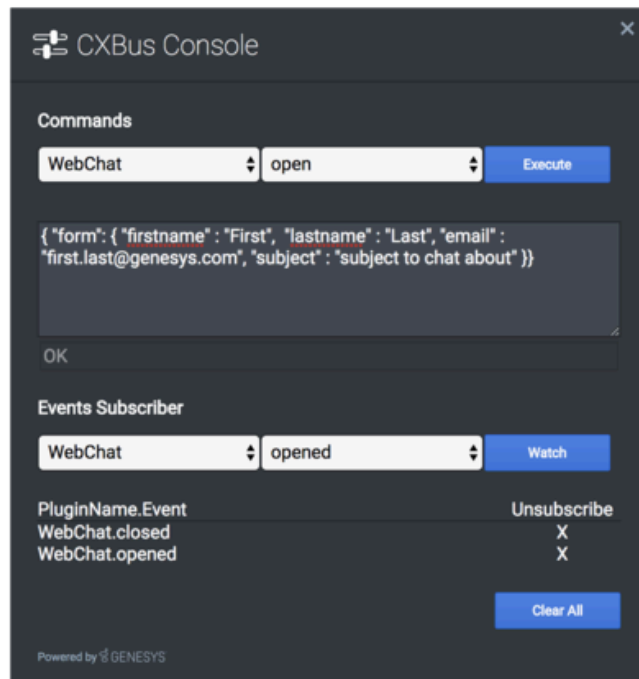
CXBus Console

×

Commands

WebChat

open

Execute

{ "form": { "firstname" : "First", "lastname" : "Last", "email" : "first.last@genesys.com", "subject" : "subject to chat about" }}

OK

Events Subscriber

WebChat

opened

Watch

| PluginName.Event | Unsubscribe |
|---|---|
| WebChat.closed | X |
| WebChat.opened | X |

Clear All

Powered by GENESYS